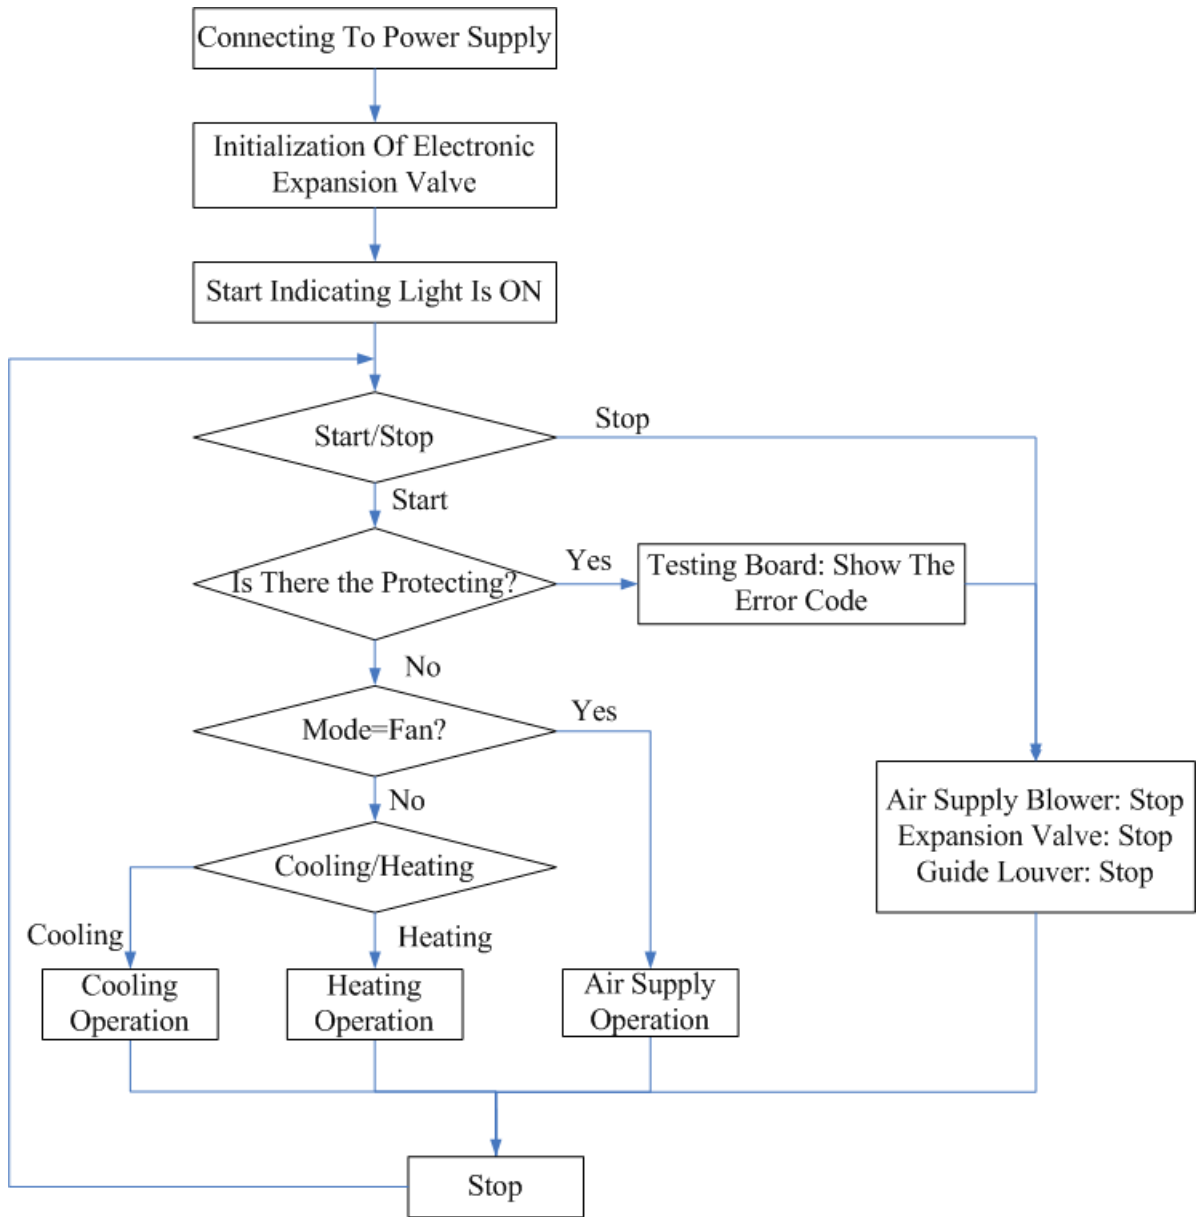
Connecting To Power Supply

Initialization Of Electronic Expansion Valve

Start Indicating Light Is ON

Start/Stop

Stop

Start

Is There the Protecting?

Yes

Testing Board: Show The Error Code

No

Mode=Fan?

Yes

No

Air Supply Blower: Stop
Expansion Valve: Stop
Guide Louver: Stop

Cooling/Heating

Cooling

Heating

Cooling Operation

Heating Operation

Air Supply Operation

Stop